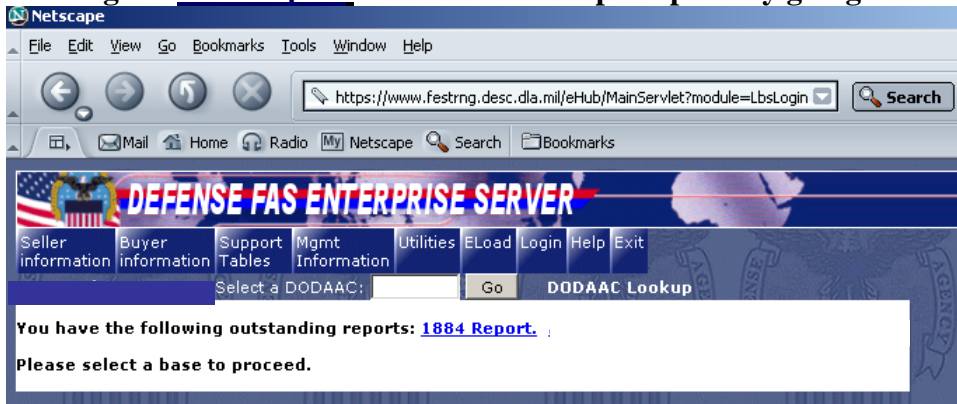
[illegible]

Netscape

File Edit View Go Bookmarks Tools Window Help

https://www.festrng.desc.dla.mil/eHub/MainServlet?module=LbsLogin

Search

Mail Home Radio My Netscape Search Bookmarks

DEFENSE FAS ENTERPRISE SERVER

Seller information | Buyer information | Support Tables | Mgmt Information | Utilities | ELoad | Login | Help | Exit

Select a DODAAC: Go DODAAC Lookup

You have the following outstanding reports: 1884 Report.

Please select a base to proceed.